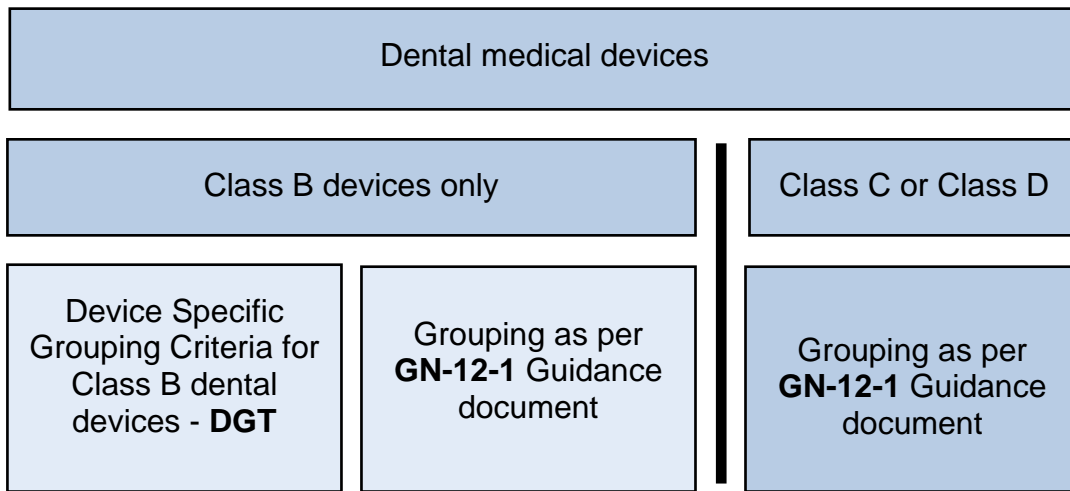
Dental medical devices

Class B devices only

Class C or Class D

Device Specific Grouping Criteria for Class B dental devices - **DGT**

Grouping as per **GN-12-1** Guidance document

Grouping as per **GN-12-1** Guidance document